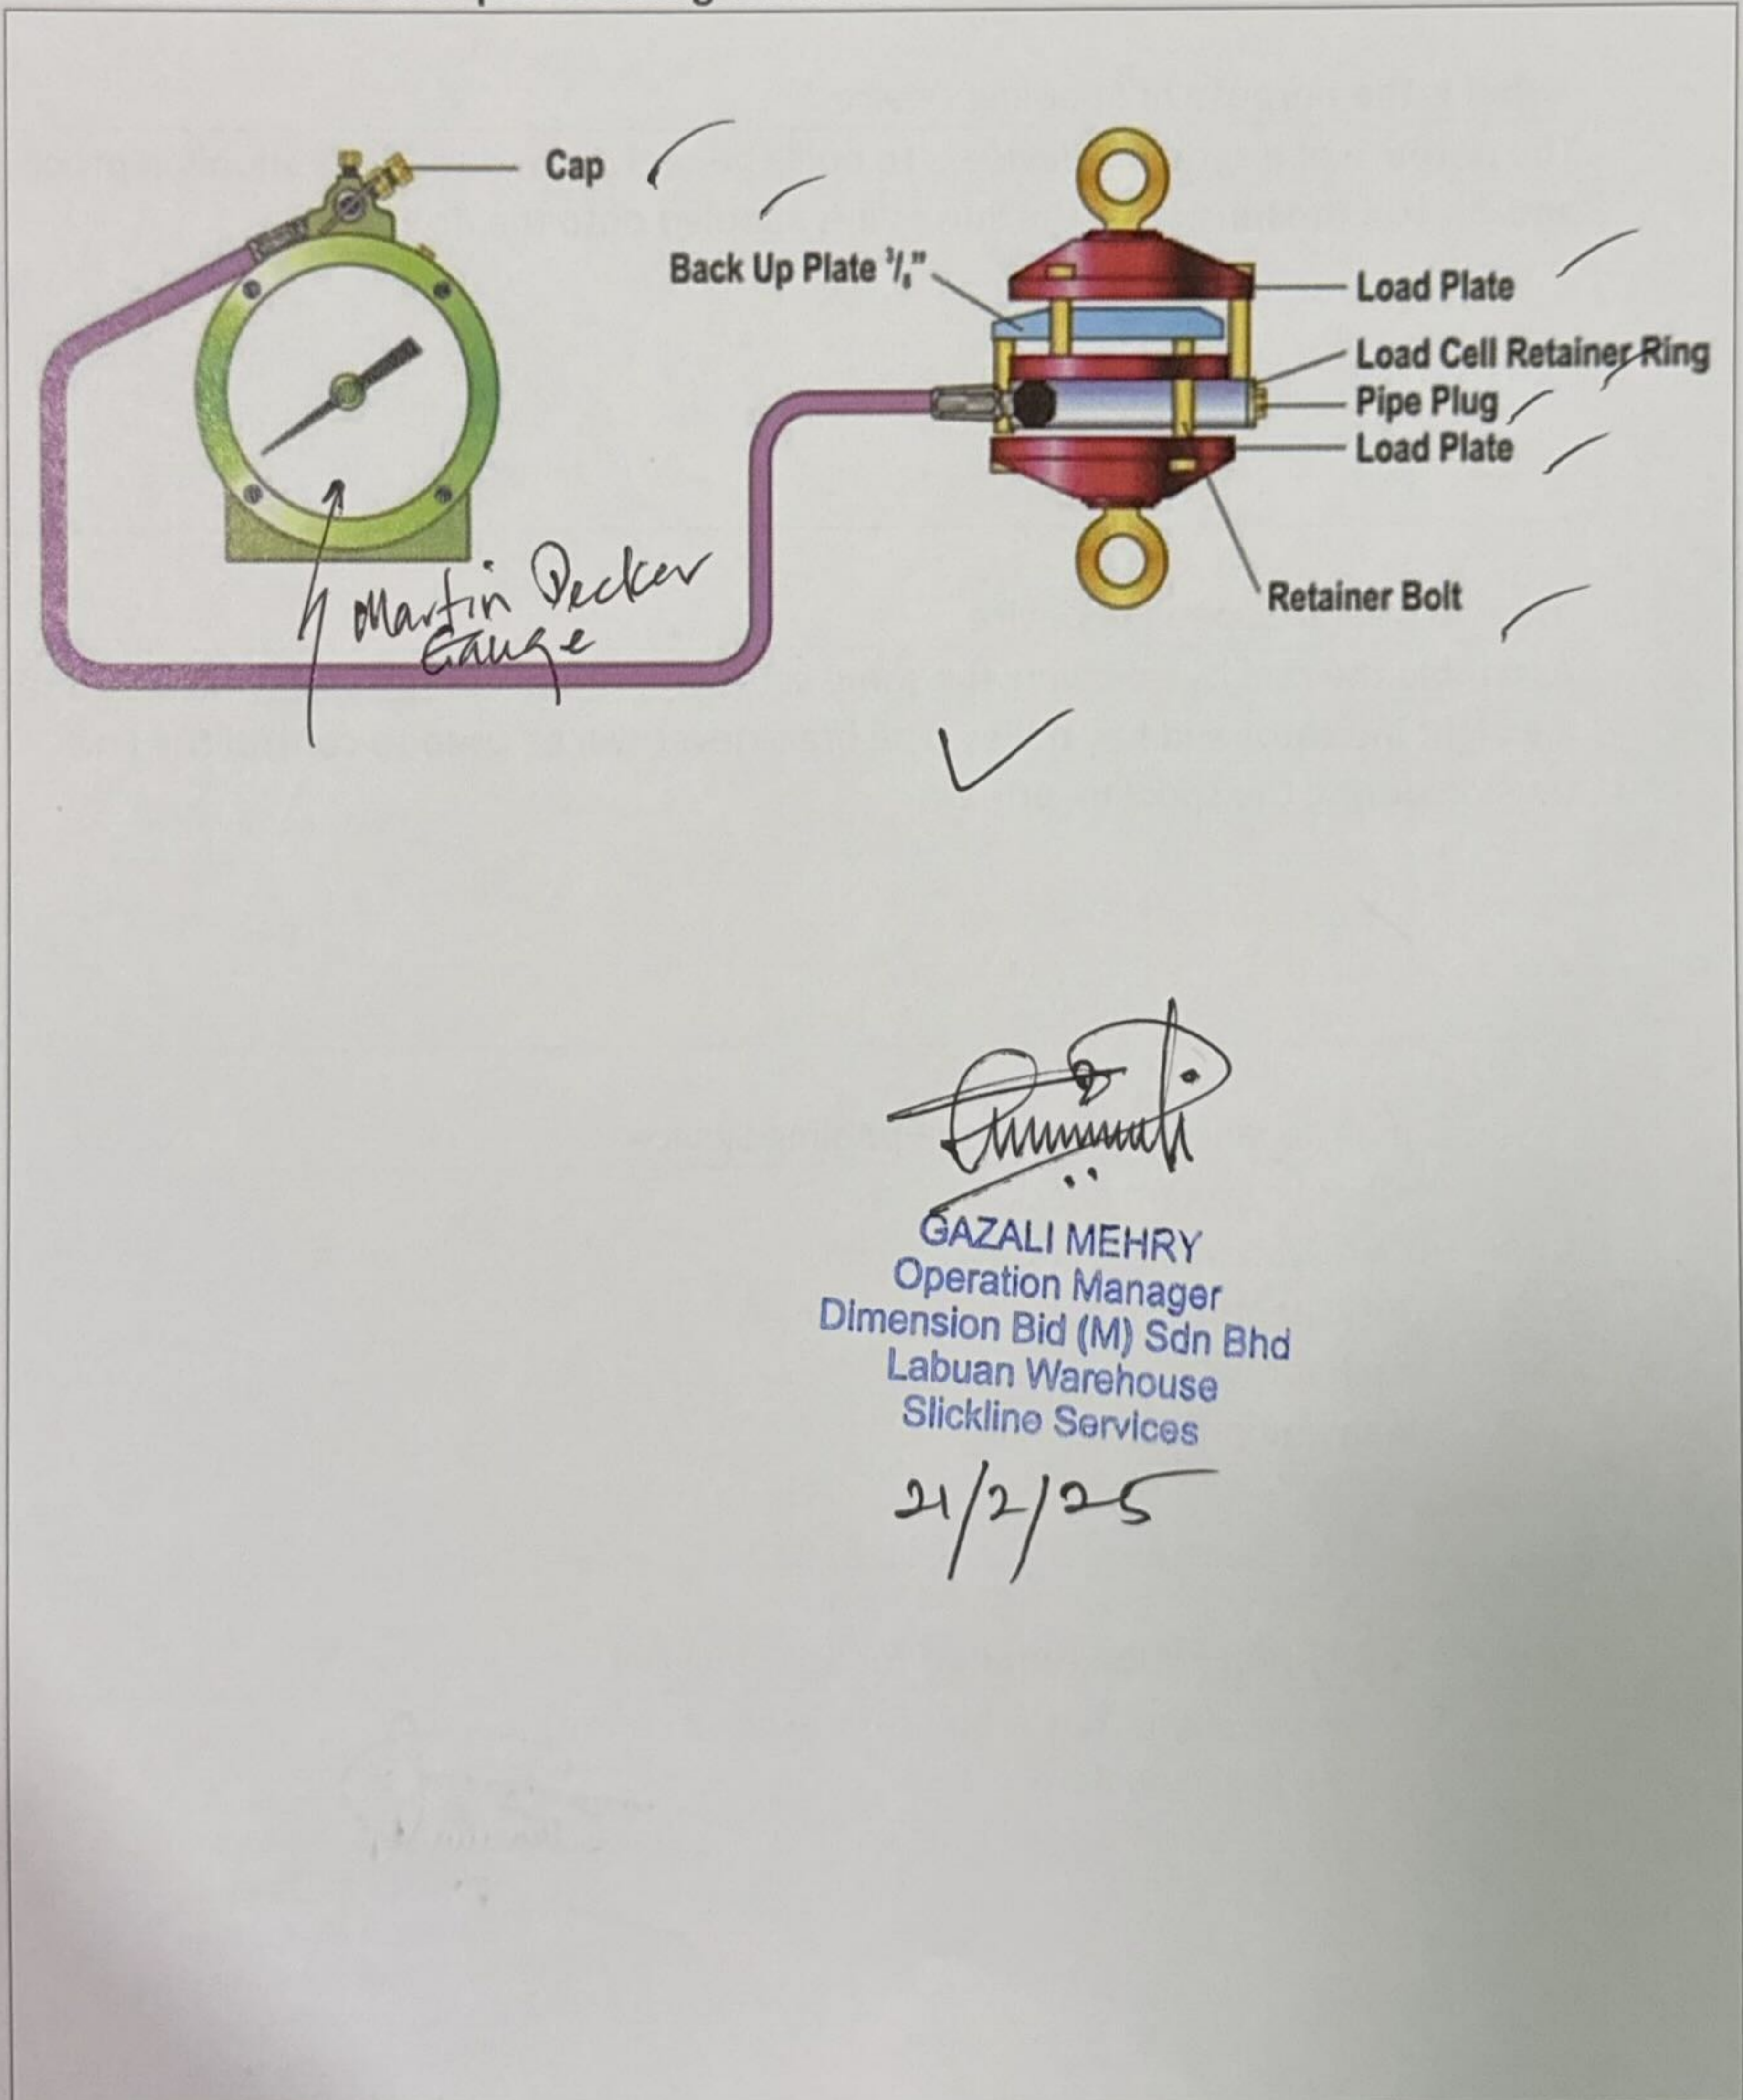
Cap

Back Up Plate $^3/_8$"

Load Plate

Load Cell Retainer Ring

Pipe Plug

Load Plate

Retainer Bolt

Martin Decker Gauge

GAZALI MEHRY
Operation Manager
Dimension Bid (M) Sdn Bhd
Labuan Warehouse
Slickline Services

21/2/25